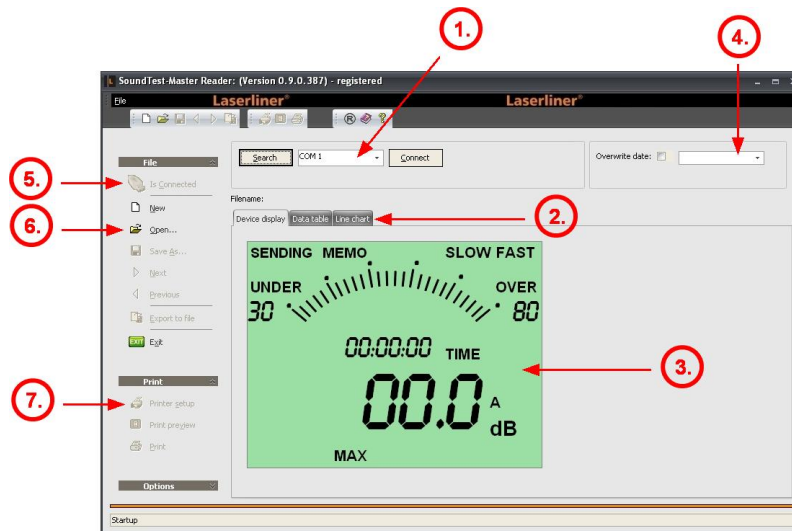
1.

4.

SoundTest-Master Reader: (Version 0.9.0.387) - registered

File Laserliner® Laserliner®

File

5. Is Connected

New

6. Open...

Save As...

Next

Previous

Export to file

EXIT Exit

Print

7. Printer setup

Print preview

Print

Options

Search COM 1 Connect

Overwrite date:

Filename:

Device display Data table Line chart

2.

SENDING MEMO SLOW FAST

UNDER OVER

30 80

00:00:00 TIME

00.0 A dB

MAX

3.

Startup